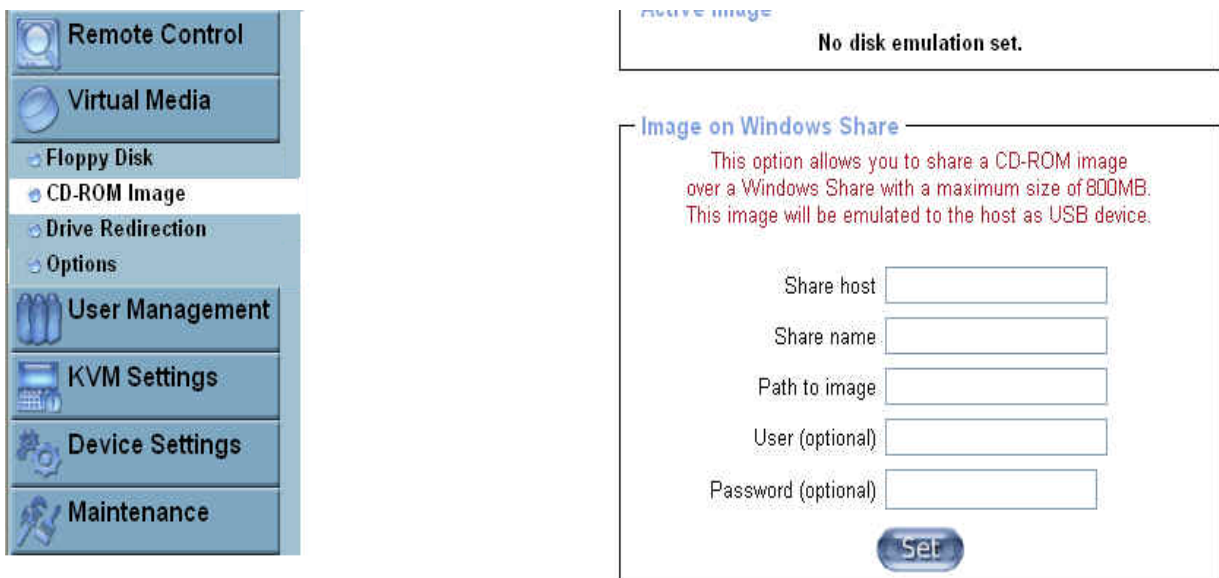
Remote Control
Virtual Media
Floppy Disk
CD-ROM Image
Drive Redirection
Options
User Management
KVM Settings
Device Settings
Maintenance

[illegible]
No disk emulation set.

Image on Windows Share

This option allows you to share a CD-ROM image over a Windows Share with a maximum size of 800MB. This image will be emulated to the host as USB device.

Share host
Share name
Path to image
User (optional)
Password (optional)
Set